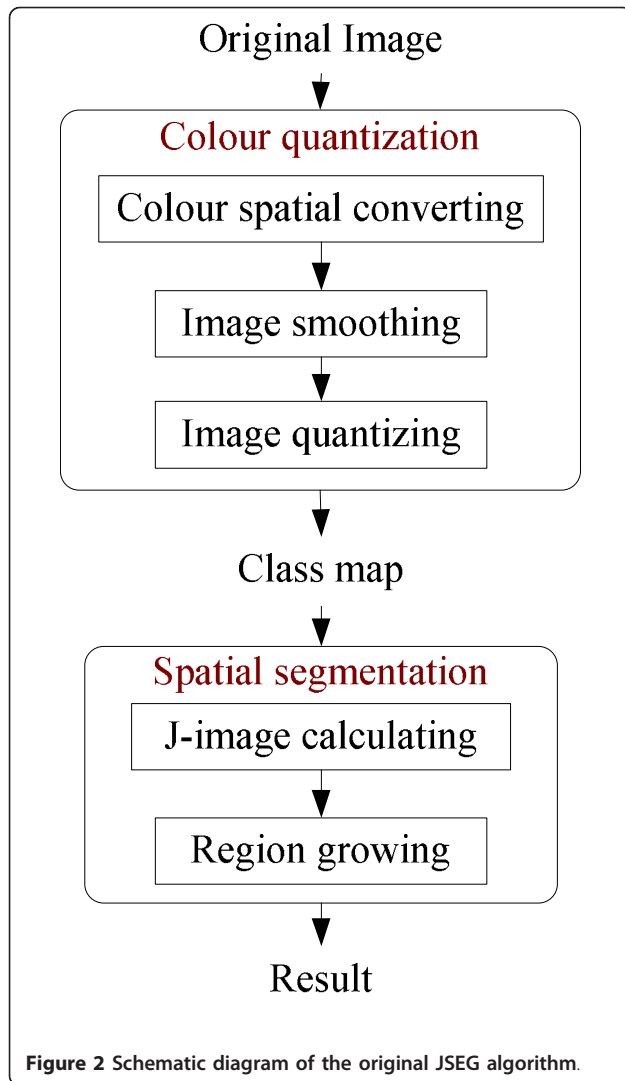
Original Image

Colour quantization

Colour spatial converting

Image smoothing

Image quantizing

Class map

Spatial segmentation

J-image calculating

Region growing

Result

**Figure 2** Schematic diagram of the original JSEG algorithm.